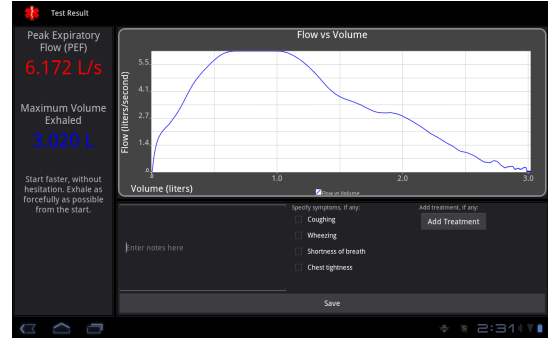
Test Result

Peak Expiratory Flow (PEF)
6.172 L/s

Maximum Volume Exhaled
3.020 L

Start faster, without hesitation. Exhale as forcefully as possible from the start.

Flow vs Volume

Flow (liters/second)
5.5
4.1
2.7
1.4
0
0.0
1.0
2.0
3.0
Volume (liters)
Flow vs Volume

Enter notes here

Specify symptoms, if any:
Coughing
Wheezing
Shortness of breath
Chest tightness

Add treatment, if any:
Add Treatment

Save

2:31